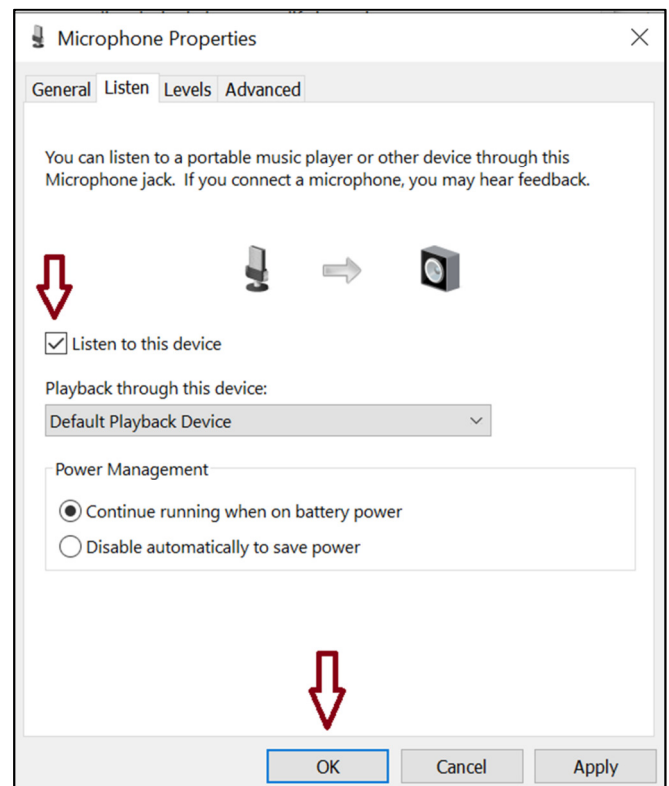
Microphone Properties

General Listen Levels Advanced

You can listen to a portable music player or other device through this Microphone jack. If you connect a microphone, you may hear feedback.

Listen to this device

Playback through this device:

Default Playback Device

Power Management

Continue running when on battery power

Disable automatically to save power

OK Cancel Apply